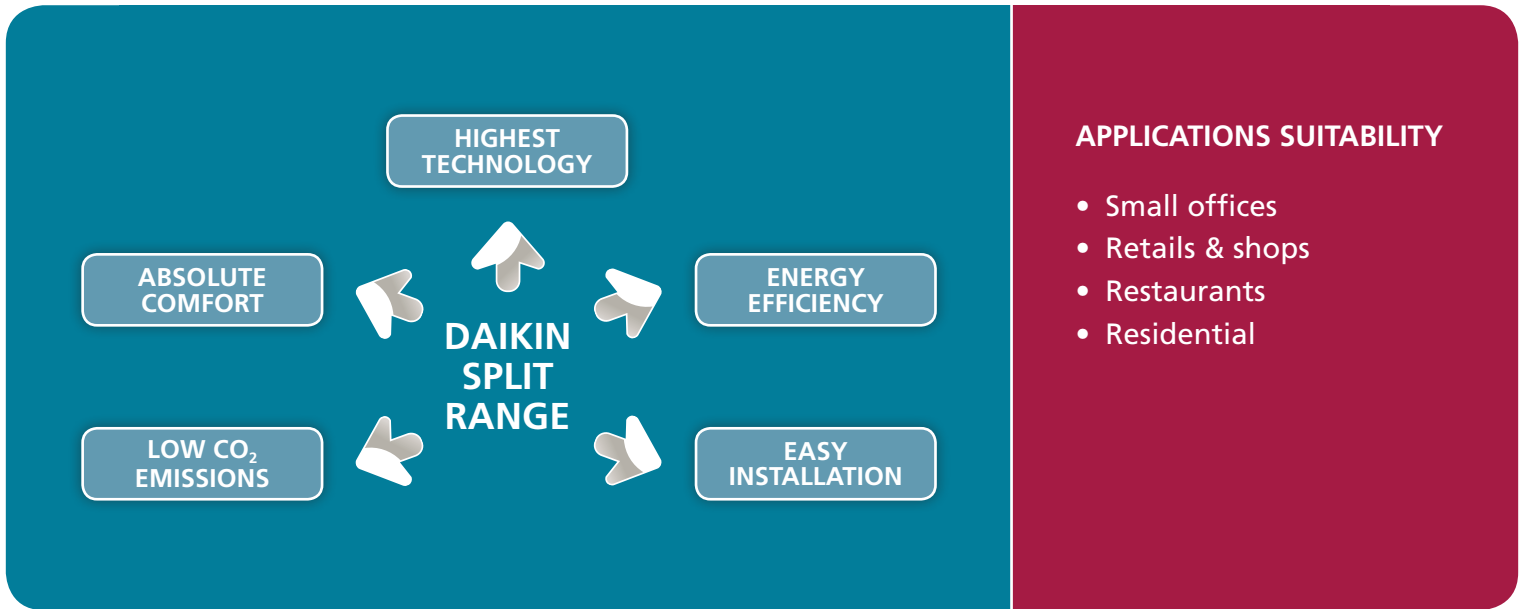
HIGHEST TECHNOLOGY

ABSOLUTE COMFORT

ENERGY EFFICIENCY

DAIKIN SPLIT RANGE

LOW $CO_2$ EMISSIONS

EASY INSTALLATION

APPLICATIONS SUITABILITY

• Small offices
• Retails & shops
• Restaurants
• Residential